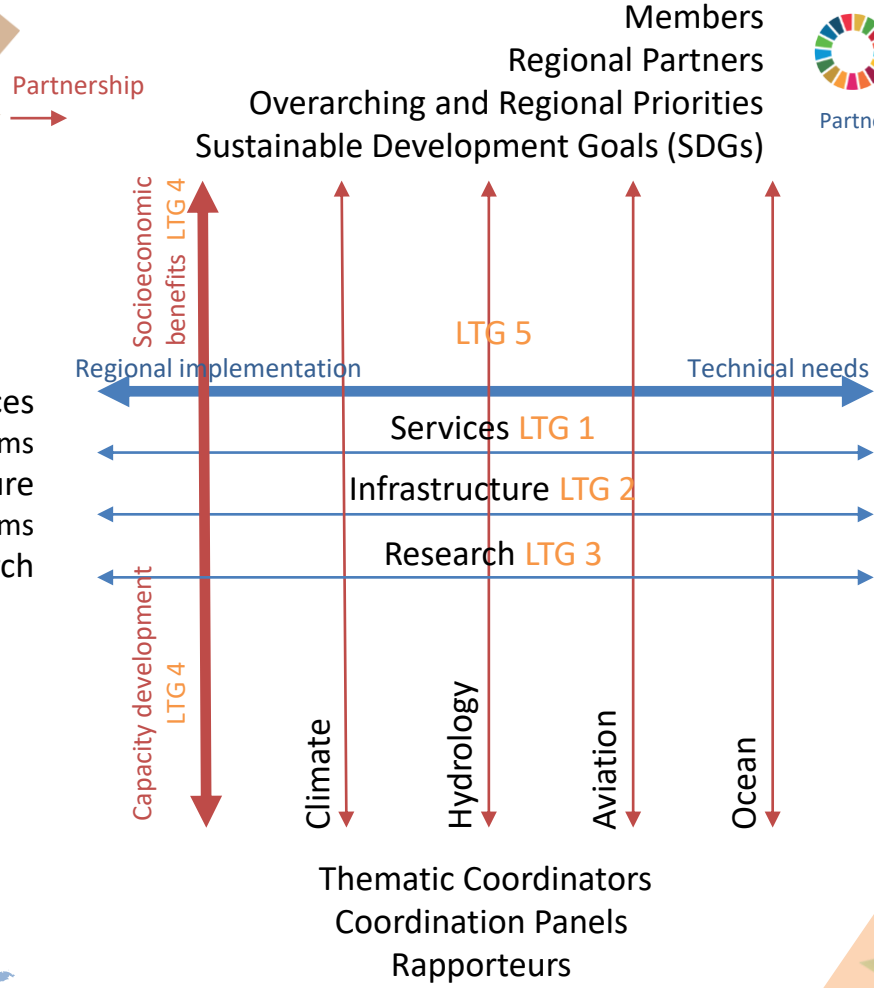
Partnership

Members
Regional Partners
Overarching and Regional Priorities
Sustainable Development Goals (SDGs)

Partne

Socioeconomic benefits LTG 4

LTG 5

Regional implementation

Technical needs

ces
ms
ure
ms
ch

Services LTG 1

Infrastructure LTG 2

Research LTG 3

Capacity development LTG 4

Climate

Hydrology

Aviation

Ocean

Thematic Coordinators
Coordination Panels
Rapporteurs